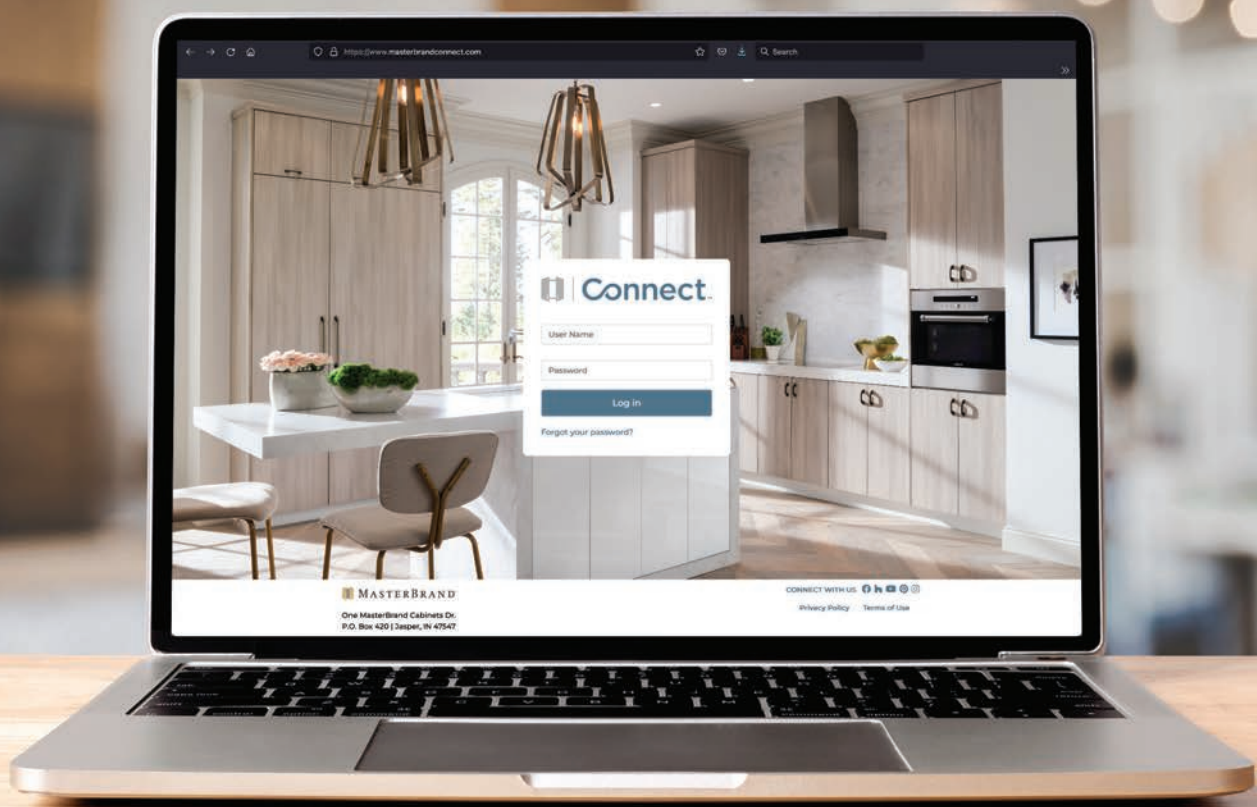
https://www.masterbrandconnect.com

Search

Connect

User Name

Password

Log in

Forgot your password?

MASTERBRAND

One MasterBrand Cabinets Dr.
P.O. Box 420 | Jasper, IN 47547

CONNECT WITH US

Privacy Policy

Terms of Use